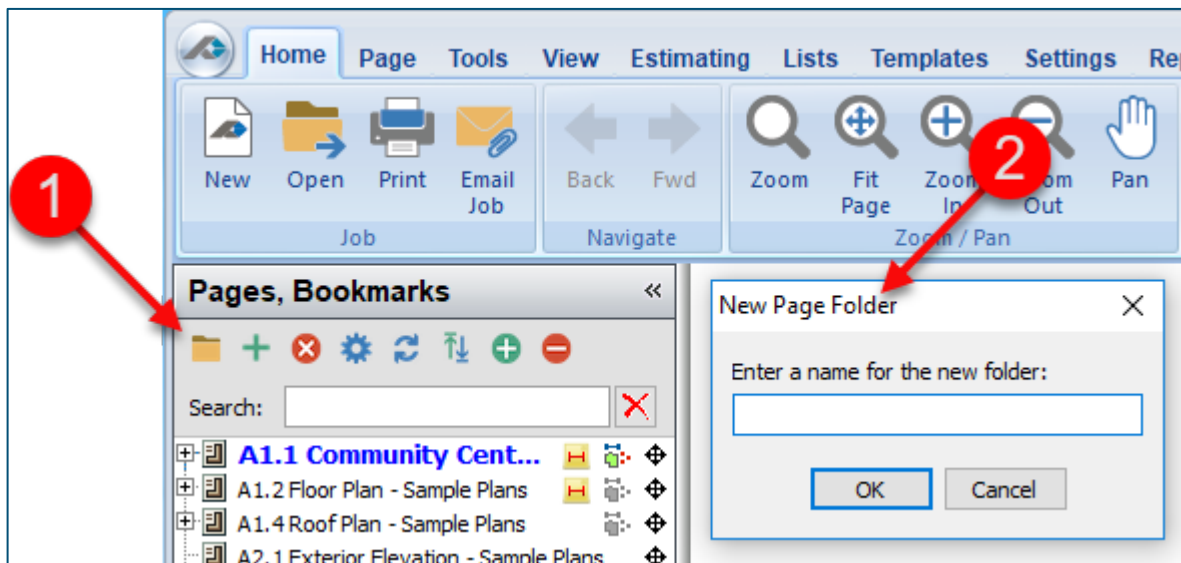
Home Page Tools View Estimating Lists Templates Settings Re

New Open Print Email Job

Job

Back Fwd

Navigate

Zoom Fit Page Zoom In Zoom Out Pan

Zoom / Pan

1

2

Pages, Bookmarks

«

Search:

A1.1 Community Cent...

A1.2 Floor Plan - Sample Plans

A1.4 Roof Plan - Sample Plans

A2.1 Exterior Elevation - Sample Plans

New Page Folder

Enter a name for the new folder:

OK

Cancel